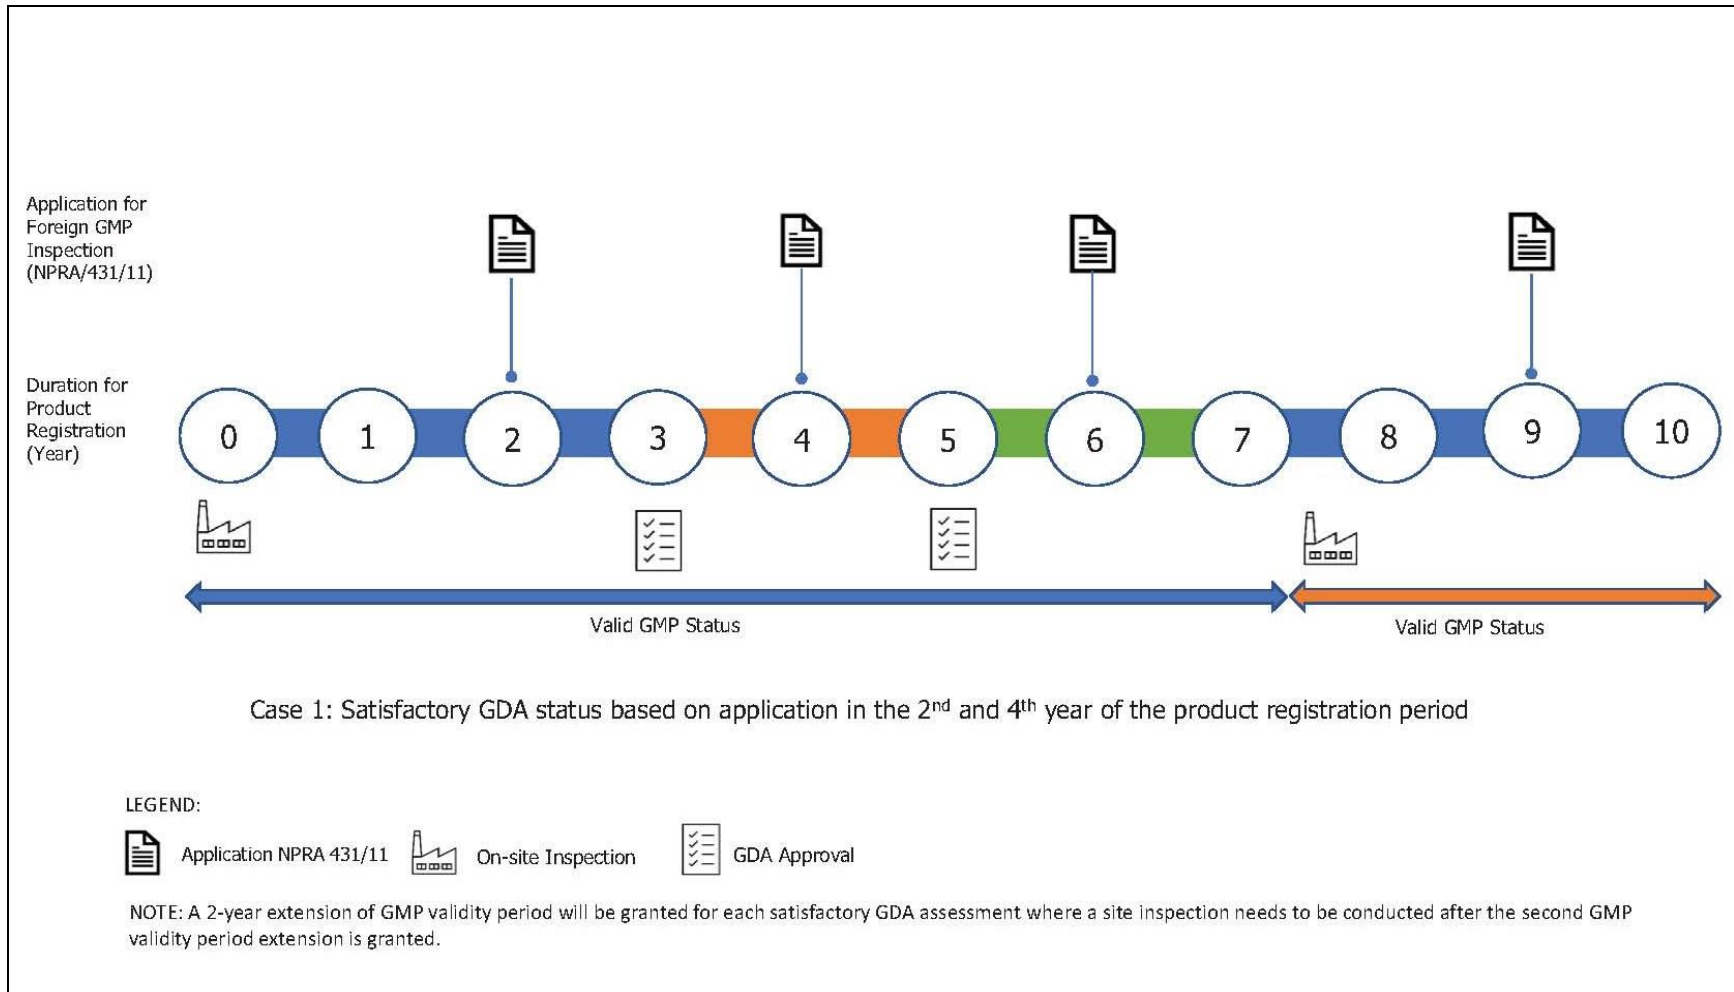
Application for Foreign GMP Inspection (NPRA/431/11)

Duration for Product Registration (Year)

0 1 2 3 4 5 6 7 8 9 10

Valid GMP Status

Valid GMP Status

Case 1: Satisfactory GDA status based on application in the 2$^{nd}$ and 4$^{th}$ year of the product registration period

LEGEND:

Application NPRA 431/11 On-site Inspection GDA Approval

NOTE: A 2-year extension of GMP validity period will be granted for each satisfactory GDA assessment where a site inspection needs to be conducted after the second GMP validity period extension is granted.